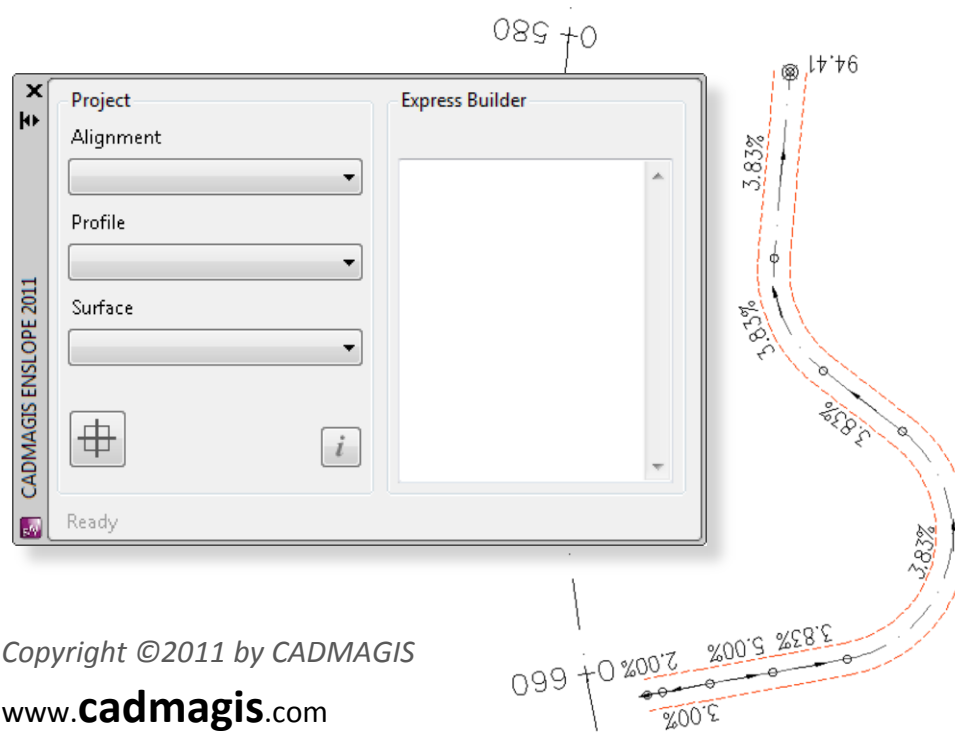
0+580

94.41

CADMAGIS ENSLOPE 2011

Project

Alignment

Profile

Surface

Ready

Express Builder

$i$

3.83%

3.83%

3.83%

3.83%

3.83% 5.00%

2.00%

0+660

3.00%

Copyright ©2011 by CADMAGIS

www.cadmagis.com